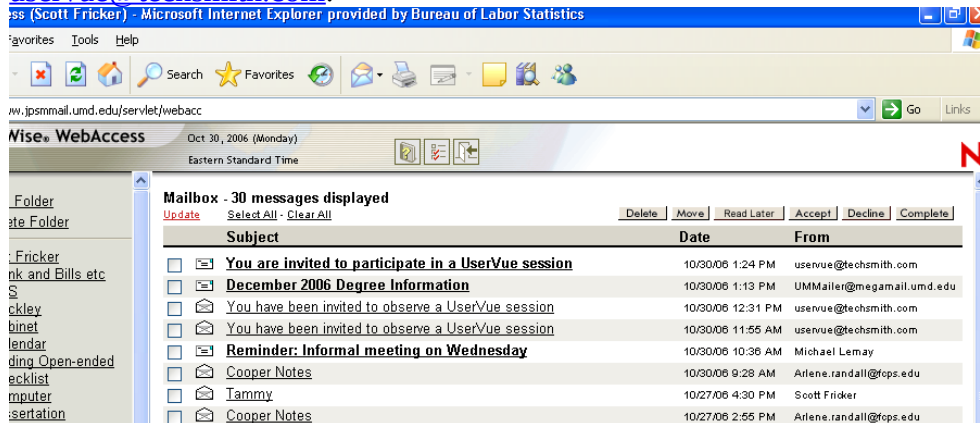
ess (Scott Fricker) - Microsoft Internet Explorer provided by Bureau of Labor Statistics

Favorites Tools Help

Search Favorites

w.jpsmmail.umd.edu/servlet/webacc

Go Links

Wise® WebAccess

Oct 30, 2006 (Monday)
Eastern Standard Time

Folder
ete Folder

t Fricker
nk and Bills etc
S
ckley
binet
lendar
ding Open-ended
ecklist
mputer
ssertation

Mailbox - 30 messages displayed
Update Select All - Clear All

Delete Move Read Later Accept Decline Complete

| | Subject | Date | From |
|---|---|---|---|
| | You are invited to participate in a UserVue session | 10/30/06 1:24 PM | uservue@techsmith.com |
| | December 2006 Degree Information | 10/30/06 1:13 PM | UMMailer@megamail.umd.edu |
| | You have been invited to observe a UserVue session | 10/30/06 12:31 PM | uservue@techsmith.com |
| | You have been invited to observe a UserVue session | 10/30/06 11:55 AM | uservue@techsmith.com |
| | Reminder: Informal meeting on Wednesday | 10/30/06 10:36 AM | Michael Lemay |
| | Cooper Notes | 10/30/06 9:28 AM | Arlene.randall@fcps.edu |
| | Tammy | 10/27/06 4:30 PM | Scott Fricker |
| | Cooper Notes | 10/27/06 2:55 PM | Arlene.randall@fcps.edu |